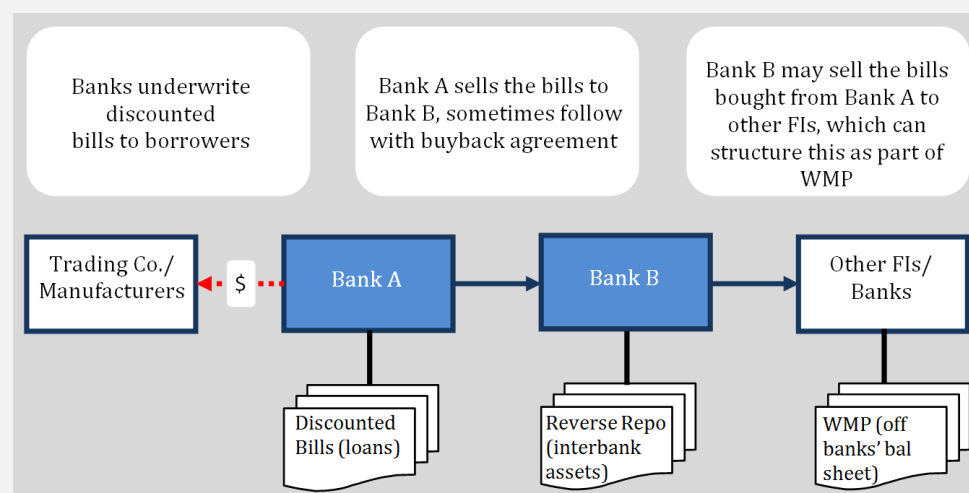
Banks underwrite discounted bills to borrowers

Bank A sells the bills to Bank B, sometimes follow with buyback agreement

Bank B may sell the bills bought from Bank A to other FIs, which can structure this as part of WMP

Trading Co./ Manufacturers

$

Bank A

Bank B

Other FIs/ Banks

Discounted Bills (loans)

Reverse Repo (interbank assets)

WMP (off banks' bal sheet)